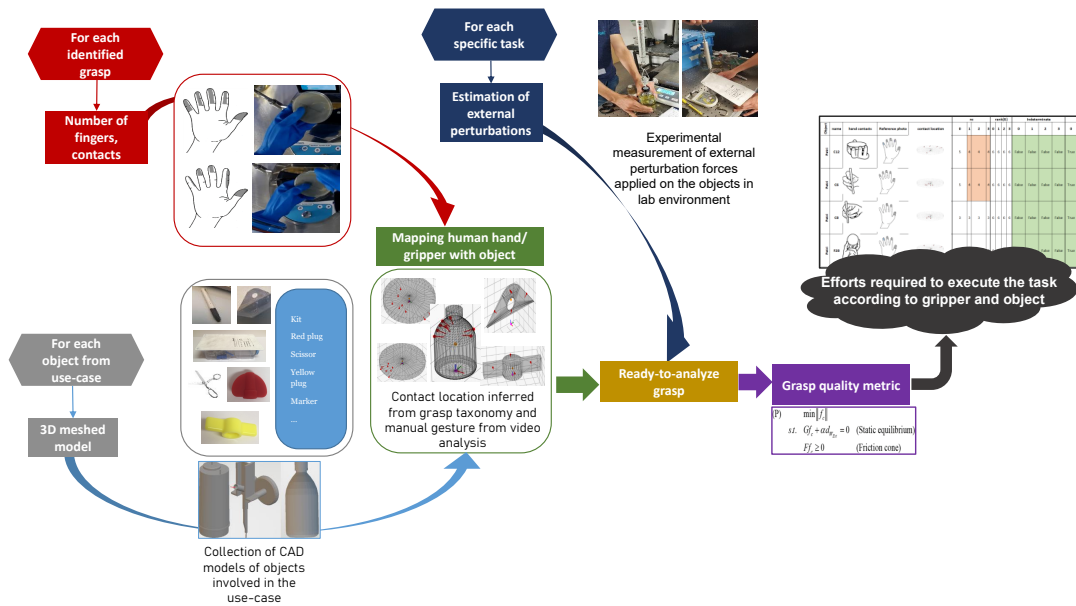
For each identified grasp

Number of fingers, contacts

For each specific task

Estimation of external perturbations

Experimental measurement of external perturbation forces applied on the objects in lab environment

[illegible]

Efforts required to execute the task according to gripper and object

Mapping human hand/ gripper with object

For each object from use-case

Kit
Red plug
Scissor
Yellow plug
Marker
...

Contact location inferred from grasp taxonomy and manual gesture from video analysis

Ready-to-analyze grasp

Grasp quality metric

(P) $\min \|f_c\|$
$s.t.$ $Gf_c + \alpha d_{w_{ext}} = 0$ (Static equilibrium)
$Ff_c \geq 0$ (Friction cone)

3D meshed model

Collection of CAD models of objects involved in the use-case